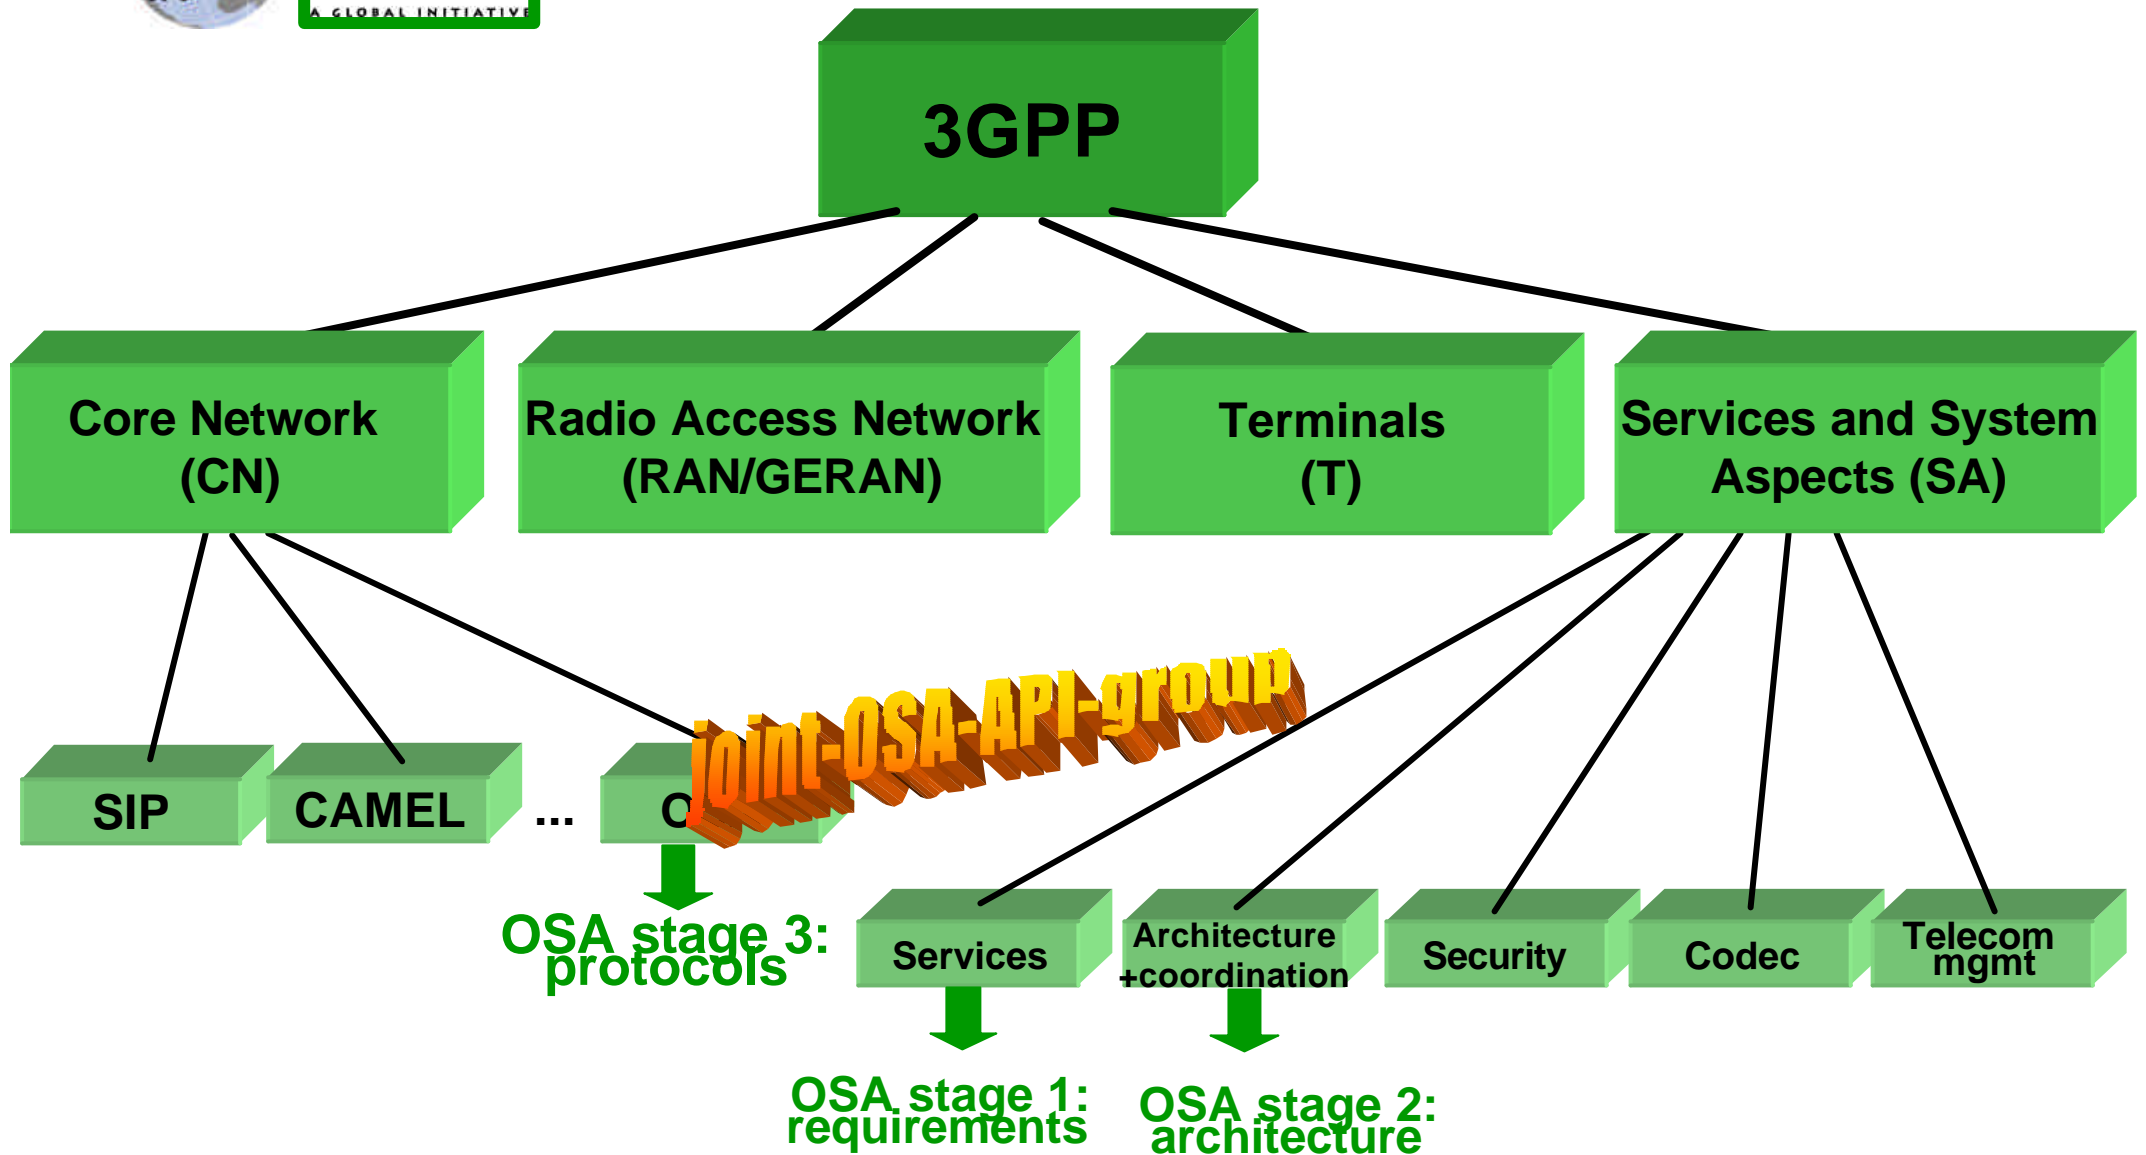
A GLOBAL INITIATIVE

3GPP

Core Network (CN)

Radio Access Network (RAN/GERAN)

Terminals (T)

Services and System Aspects (SA)

SIP

CAMEL

...

O

joint-OSA-API-group

OSA stage 3: protocols

Services

Architecture +coordination

Security

Codec

Telecom mgmt

OSA stage 1: requirements

OSA stage 2: architecture